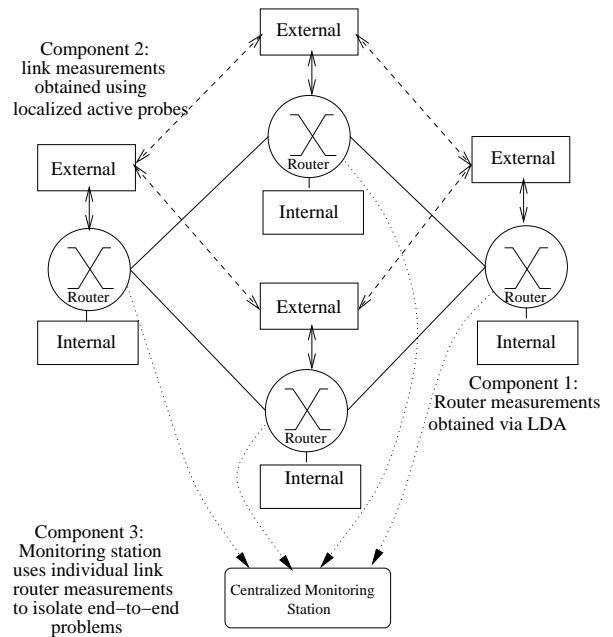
External

Component 2: link measurements obtained using localized active probes

Router

External

External

Internal

Router

Router

External

Internal

Internal

Component 1: Router measurements obtained via LDA

Router

Internal

Component 3: Monitoring station uses individual link router measurements to isolate end−to−end problems

Centralized Monitoring Station